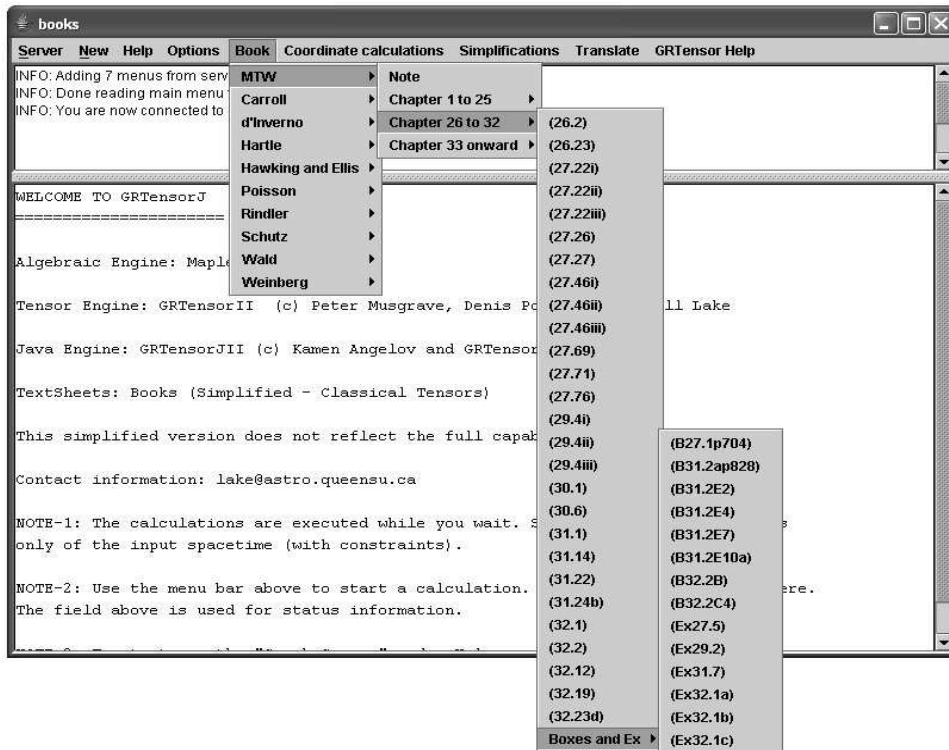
books

Server New Help Options Book Coordinate calculations Simplifications Translate GRTensor Help

INFO: Adding 7 menus from serv
INFO: Done reading main menu
INFO: You are now connected to

MTW
Carroll
d'Inverno
Hartle
Hawking and Ellis
Poisson
Rindler
Schutz
Wald
Weinberg

Note
Chapter 1 to 25
Chapter 26 to 32
Chapter 33 onward

(26.2)
(26.23)
(27.22i)
(27.22ii)
(27.22iii)
(27.26)
(27.27)
(27.46i)
(27.46ii)
(27.46iii)
(27.69)
(27.71)
(27.76)
(29.4i)
(29.4ii)
(29.4iii)
(30.1)
(30.6)
(31.1)
(31.14)
(31.22)
(31.24b)
(32.1)
(32.2)
(32.12)
(32.19)
(32.23d)
Boxes and Ex

(B27.1p704)
(B31.2ap828)
(B31.2E2)
(B31.2E4)
(B31.2E7)
(B31.2E10a)
(B32.2B)
(B32.2C4)
(Ex27.5)
(Ex29.2)
(Ex31.7)
(Ex32.1a)
(Ex32.1b)
(Ex32.1c)

WELCOME TO GRTensorJ
======================

Algebraic Engine: Maple

Tensor Engine: GRTensorII (c) Peter Musgrave, Denis Po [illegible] ll Lake

Java Engine: GRTensorJII (c) Kamen Angelov and GRTensor

TextSheets: Books (Simplified - Classical Tensors)

This simplified version does not reflect the full capab

Contact information: lake@astro.queensu.ca

NOTE-1: The calculations are executed while you wait. S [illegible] s only of the input spacetime (with constraints).

NOTE-2: Use the menu bar above to start a calculation. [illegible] ere.
The field above is used for status information.